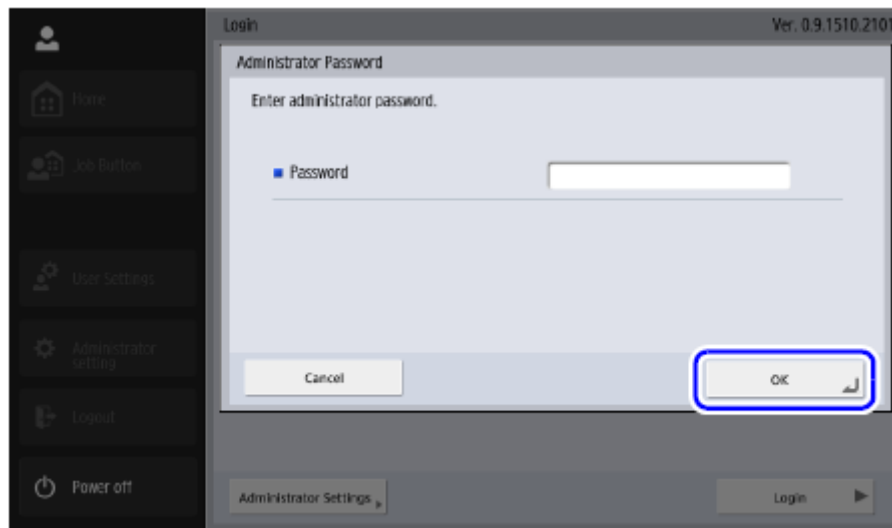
Login

Ver. 0.9.1510.2101

Home

Job Button

User Settings

Administrator setting

Logout

Power off

Administrator Password

Enter administrator password.

Password

Cancel

OK

Administrator Settings

Login